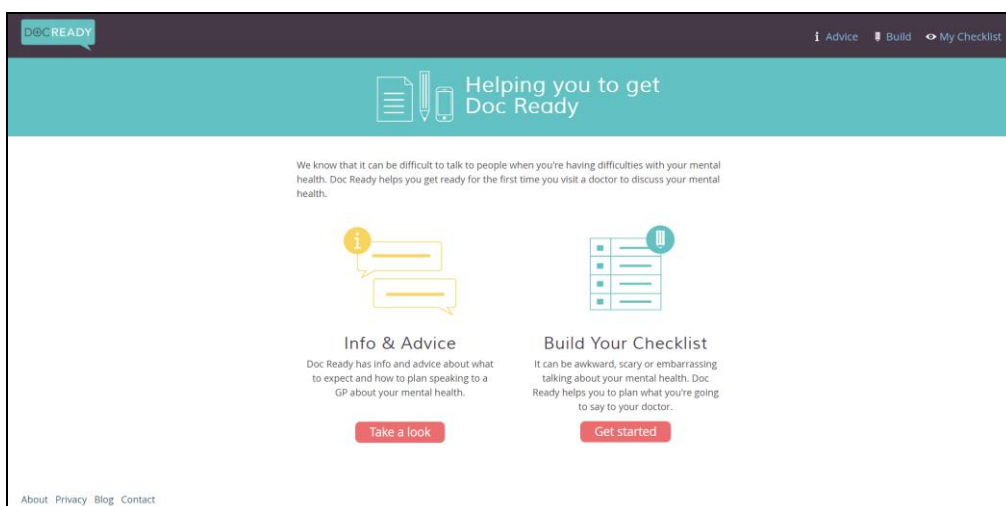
DOCREADY

Advice Build My Checklist

Helping you to get Doc Ready

We know that it can be difficult to talk to people when you're having difficulties with your mental health. Doc Ready helps you get ready for the first time you visit a doctor to discuss your mental health.

Info & Advice

Doc Ready has info and advice about what to expect and how to plan speaking to a GP about your mental health.

Take a look

Build Your Checklist

It can be awkward, scary or embarrassing talking about your mental health. Doc Ready helps you to plan what you're going to say to your doctor.

Get started

About Privacy Blog Contact